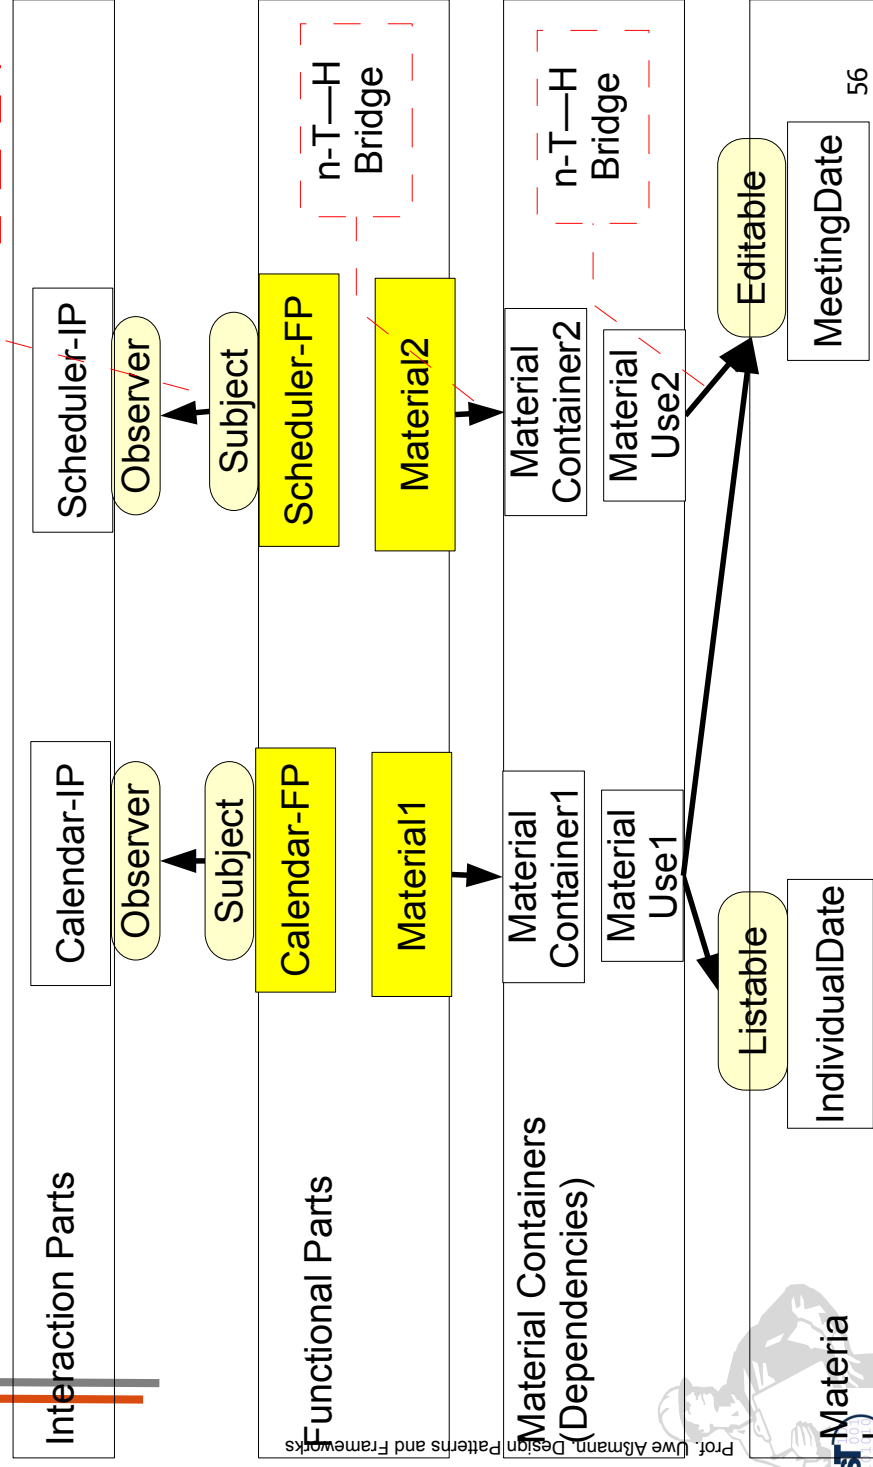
Interaction Parts

Functional Parts

Material Containers (Dependencies)

Materia

Calendar-IP

Observer

Subject

Calendar-FP

Material1

Material Container1

Material Use1

Listable

IndividualDate

Scheduler-IP

Observer

Subject

Scheduler-FP

Material2

Material Container2

Material Use2

Editable

MeetingDate

n-T—H Bridge

n-T—H Bridge

56

Prof. Uwe Aßmann, Design Patterns and Frameworks